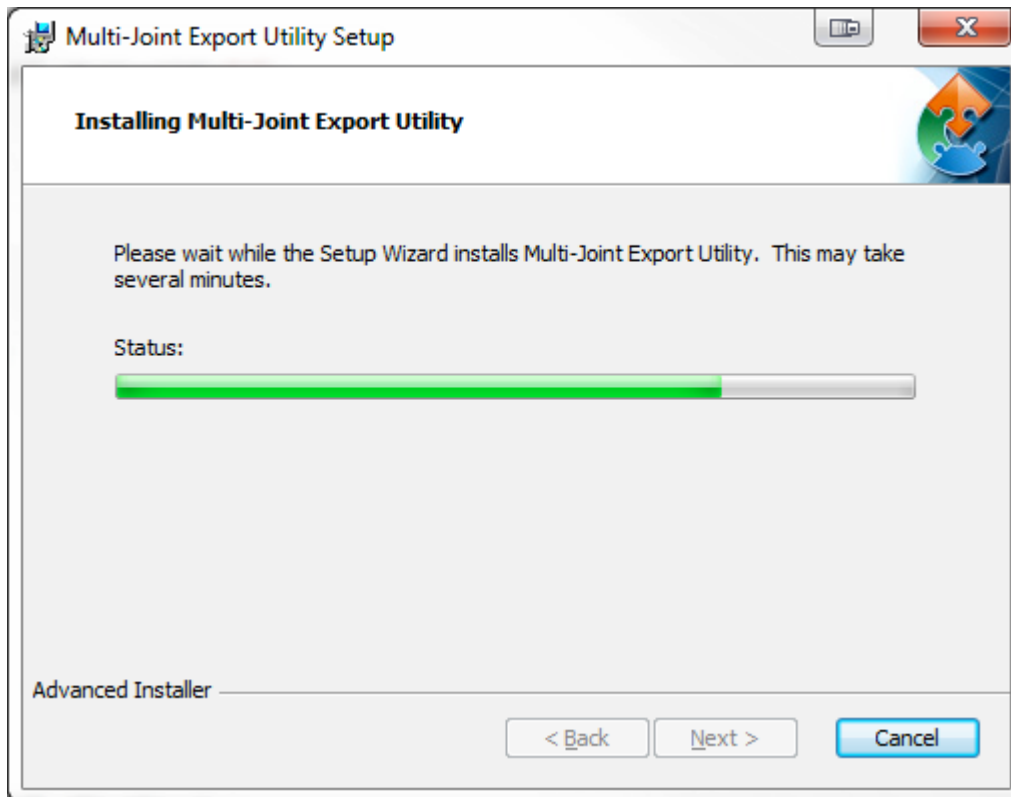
Multi-Joint Export Utility Setup

Installing Multi-Joint Export Utility

Please wait while the Setup Wizard installs Multi-Joint Export Utility. This may take several minutes.

Status:

Advanced Installer

< Back

Next >

Cancel